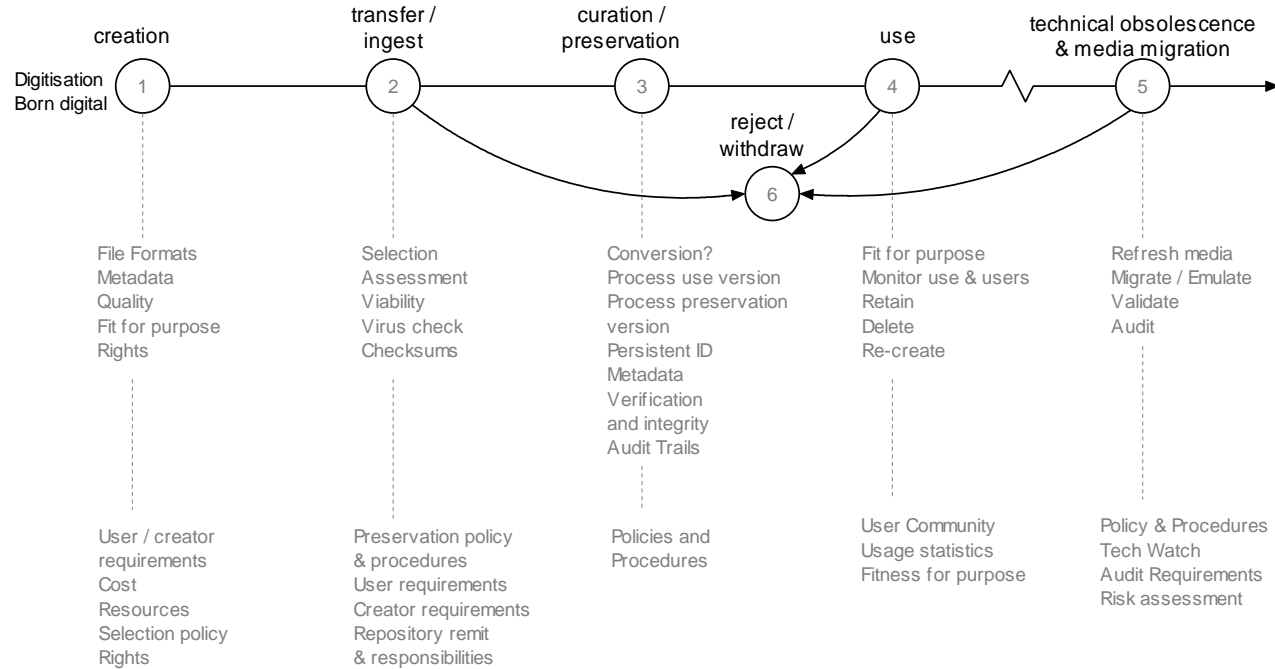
creation

transfer / ingest

curation / preservation

use

technical obsolescence & media migration

Digitisation
Born digital

1

2

3

4

5

reject / withdraw

6

File Formats
Metadata
Quality
Fit for purpose
Rights

Selection
Assessment
Viability
Virus check
Checksums

Conversion?
Process use version
Process preservation version
Persistent ID
Metadata
Verification and integrity
Audit Trails

Fit for purpose
Monitor use & users
Retain
Delete
Re-create

Refresh media
Migrate / Emulate
Validate
Audit

User / creator requirements
Cost
Resources
Selection policy
Rights

Preservation policy & procedures
User requirements
Creator requirements
Repository remit & responsibilities

Policies and Procedures

User Community
Usage statistics
Fitness for purpose

Policy & Procedures
Tech Watch
Audit Requirements
Risk assessment